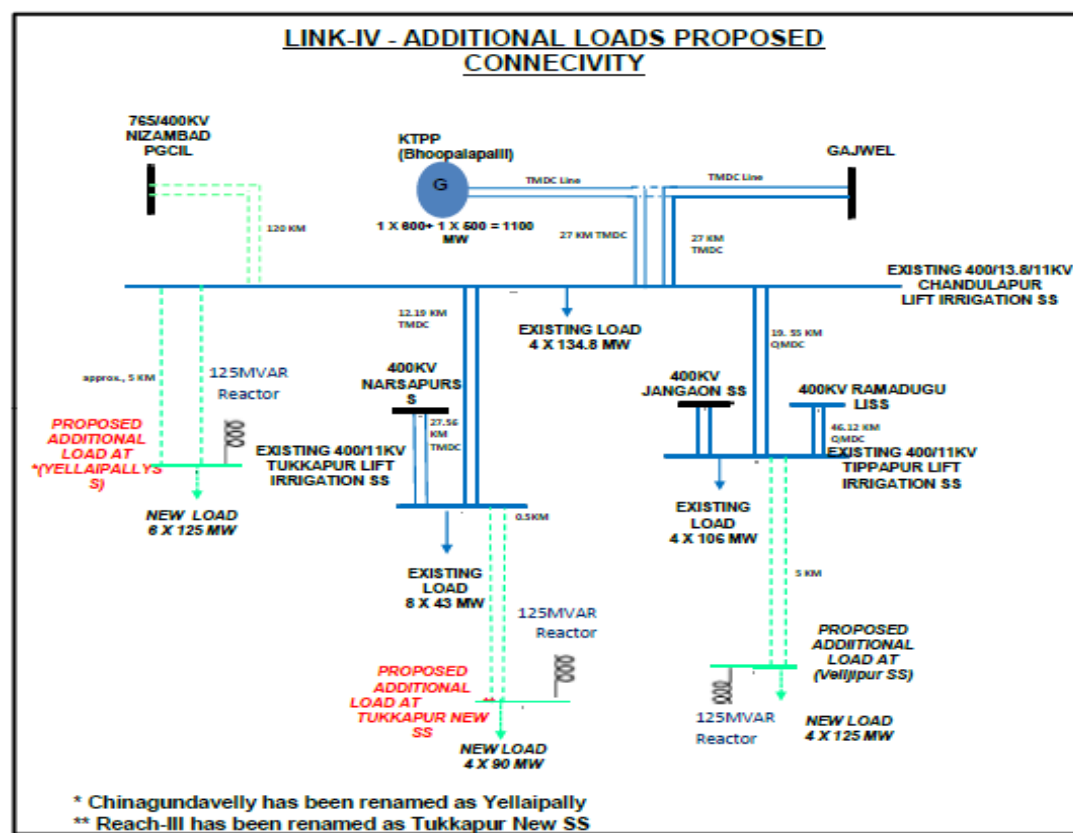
LINK-IV - ADDITIONAL LOADS PROPOSED CONNECIVITY

765/400KV NIZAMBAD PGCIL

KTPP (Bhoopalapalli)

G

1 X 600+ 1 X 500 = 1100 MW

TMDC Line

TMDC Line

GAJWEL

120 KM

27 KM TMDC

27 KM TMDC

EXISTING 400/13.8/11KV CHANDULAPUR LIFT IRRIGATION SS

12.10 KM TMDC

EXISTING LOAD 4 X 134.8 MW

19. 55 KM QMDC

approx., 5 KM

125MVAR Reactor

400KV NARSAPURSS

400KV JANGAON SS

400KV RAMADUGU LISS

PROPOSED ADDITIONAL LOAD AT *(YELLAIPALLYSS)

27.56 KM TMDC

EXISTING 400/11KV TUKKAPUR LIFT IRRIGATION SS

46.12 KM QMDC

EXISTING 400/11KV TIPPAPUR LIFT IRRIGATION SS

NEW LOAD 6 X 125 MW

0.5KM

EXISTING LOAD 4 X 106 MW

5 KM

EXISTING LOAD 8 X 43 MW

125MVAR Reactor

PROPOSED ADDIITIONAL LOAD AT (Velljipur SS)

PROPOSED ADDITIONAL LOAD AT TUKKAPUR NEW SS

**

125MVAR Reactor

NEW LOAD 4 X 125 MW

NEW LOAD 4 X 90 MW

* Chinagundavelly has been renamed as Yellaipally
** Reach-III has been renamed as Tukkapur New SS